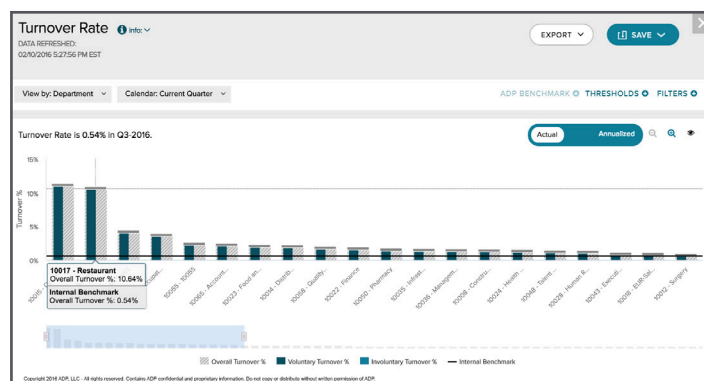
Turnover Rate Info:

DATA REFRESHED:
02/10/2016 5:27:56 PM EST

EXPORT SAVE

View by: Department Calendar: Current Quarter

ADP BENCHMARK THRESHOLDS FILTERS

Turnover Rate is 0.54% in Q3-2016.

Actual Annualized

15%
10%
5%
0%

Turnover %

10017 - Restaurant
Overall Turnover %: 10.64%

Internal Benchmark
Overall Turnover %: 0.54%

10015 -
10055 - 10055
10065 - Account...
10023 - Food an...
10004 - Distrib...
10058 - Quality...
10022 - Finance
10050 - Pharmacy
10035 - Infrast...
10036 - Managem...
10058 - Constru...
10024 - Health ...
10046 - Talent ...
10029 - Human R...
10043 - Executi...
10018 - EUR Sal...
10012 - Surgery

Overall Turnover % Voluntary Turnover % Involuntary Turnover % Internal Benchmark

Copyright 2016 ADP, LLC - All rights reserved. Contains ADP confidential and proprietary information. Do not copy or distribute without written permission of ADP.